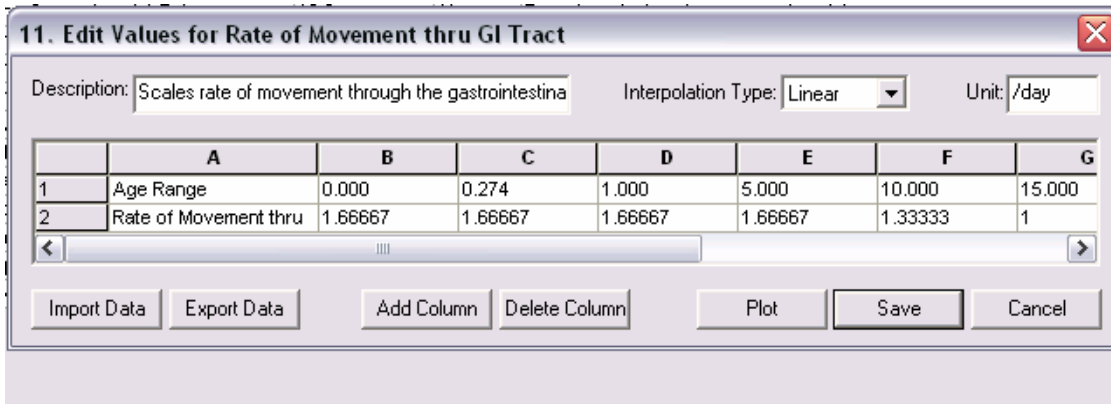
11. Edit Values for Rate of Movement thru GI Tract

Description: Scales rate of movement through the gastrointestina

Interpolation Type: Linear

Unit: /day

| | A | B | C | D | E | F | G |
|---|---|---|---|---|---|---|---|
| 1 | Age Range | 0.000 | 0.274 | 1.000 | 5.000 | 10.000 | 15.000 |
| 2 | Rate of Movement thru | 1.66667 | 1.66667 | 1.66667 | 1.66667 | 1.33333 | 1 |

Import Data
Export Data
Add Column
Delete Column
Plot
Save
Cancel